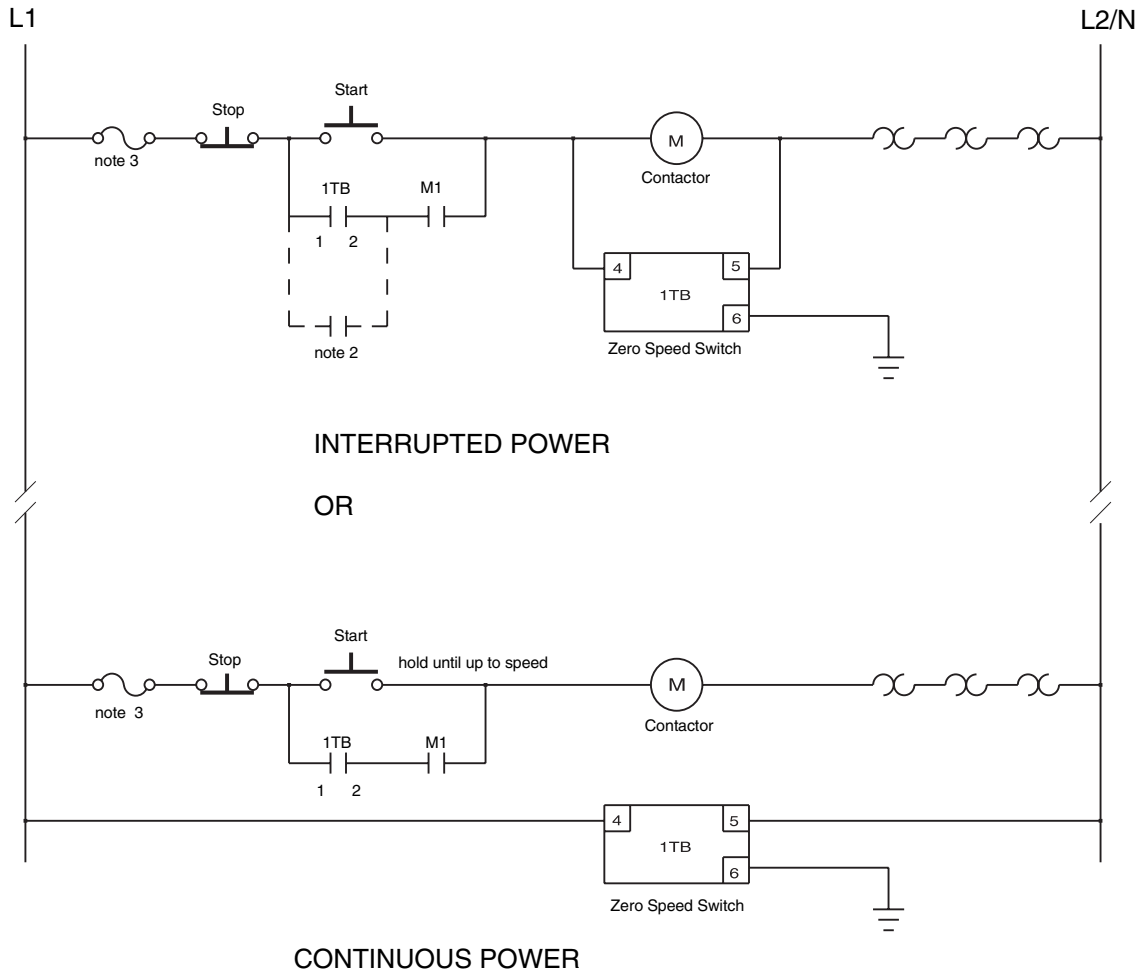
L1

L2/N

Stop

Start

M

Contactor

note 3

1TB

M1

1 2

4

5

1TB

6

note 2

Zero Speed Switch

INTERRUPTED POWER

OR

Start

Stop

hold until up to speed

M

note 3

Contactor

1TB

M1

1 2

4

5

1TB

6

Zero Speed Switch

CONTINUOUS POWER